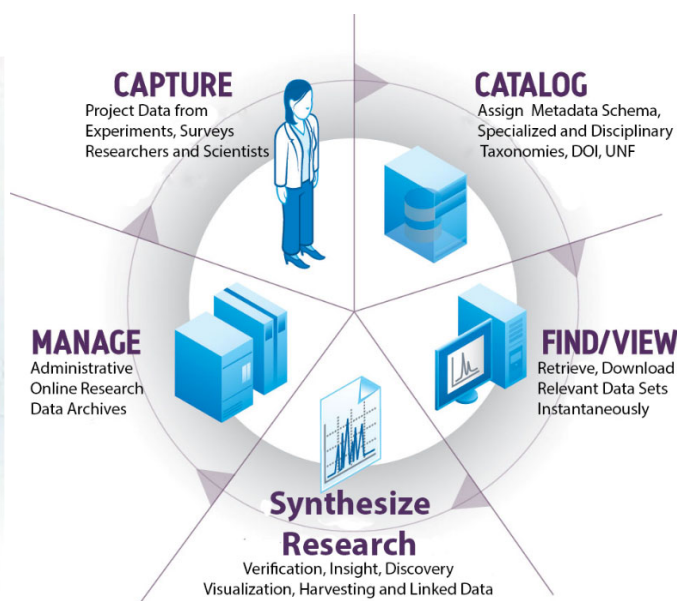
CAPTURE
Project Data from Experiments, Surveys Researchers and Scientists

CATALOG
Assign Metadata Schema, Specialized and Disciplinary Taxonomies, DOI, UNF

MANAGE
Administrative Online Research Data Archives

FIND/VIEW
Retrieve, Download Relevant Data Sets Instantaneously

Synthesize Research
Verification, Insight, Discovery Visualization, Harvesting and Linked Data